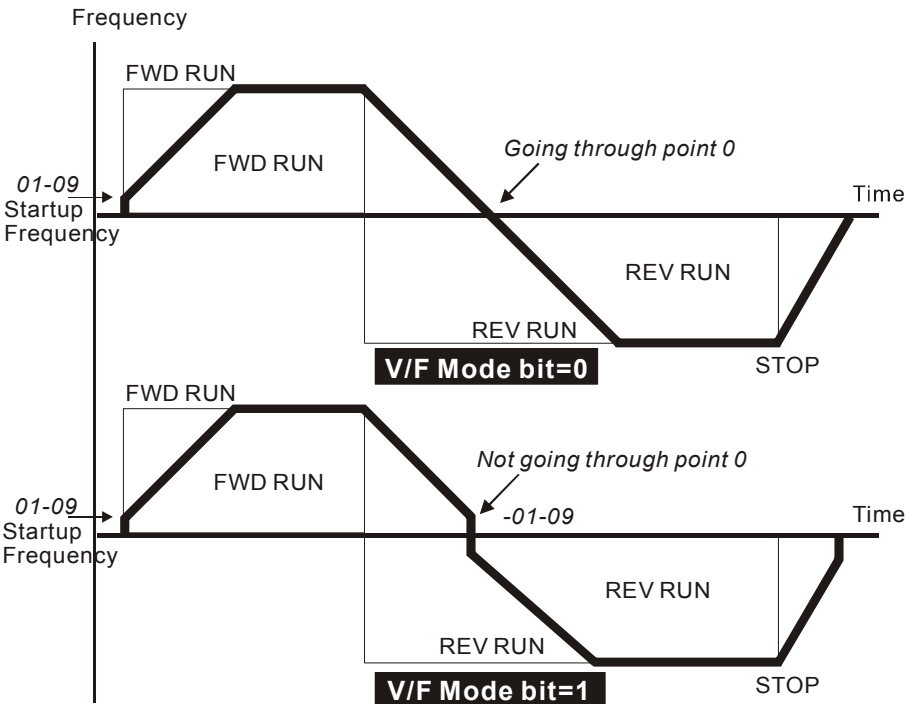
Frequency

FWD RUN

FWD RUN

Going through point 0

01-09
Startup
Frequency

Time

REV RUN

REV RUN

V/F Mode bit=0

STOP

FWD RUN

FWD RUN

Not going through point 0

01-09
Startup
Frequency

-01-09

Time

REV RUN

REV RUN

V/F Mode bit=1

STOP